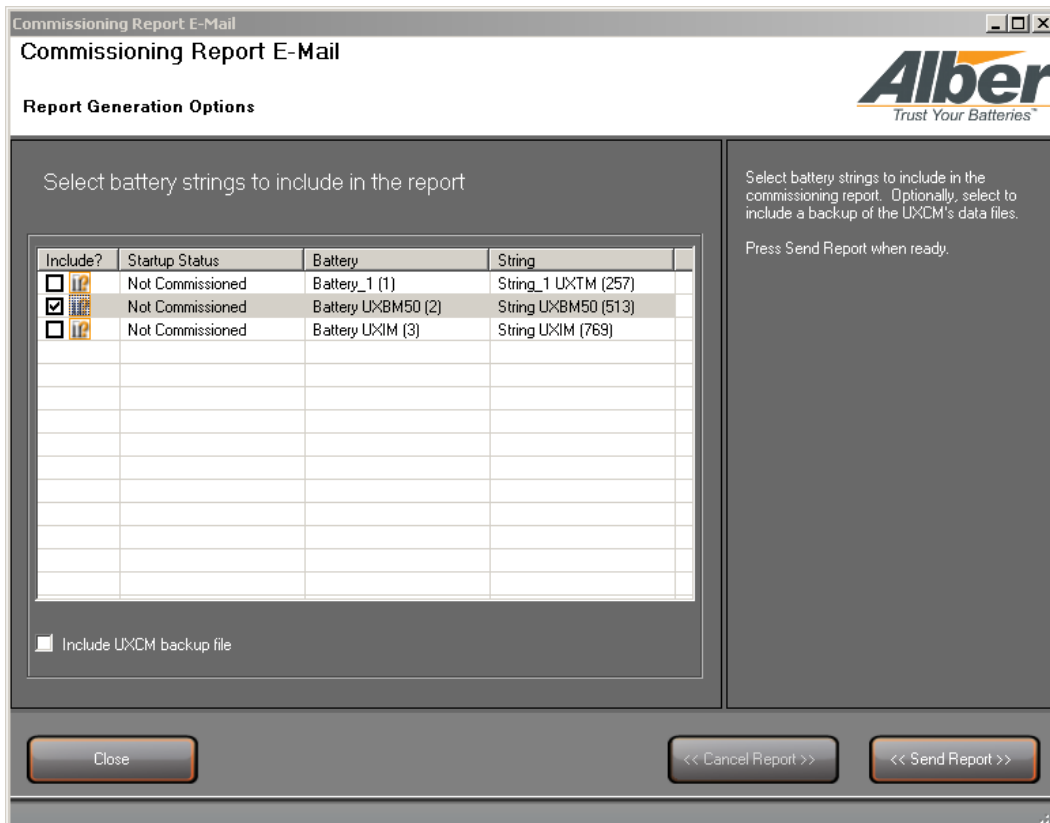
Commissioning Report E-Mail

Commissioning Report E-Mail

Report Generation Options

Alber
Trust Your Batteries™

Select battery strings to include in the report

| Include? | Startup Status | Battery | String |
|---|---|---|---|
| ☐ | Not Commissioned | Battery_1 (1) | String_1 UXTM (257) |
| ☑ | Not Commissioned | Battery UXBM50 (2) | String UXBM50 (513) |
| ☐ | Not Commissioned | Battery UXIM (3) | String UXIM (769) |

Include UXCM backup file

Select battery strings to include in the commissioning report. Optionally, select to include a backup of the UXCM's data files.

Press Send Report when ready.

Close

<< Cancel Report >>

<< Send Report >>